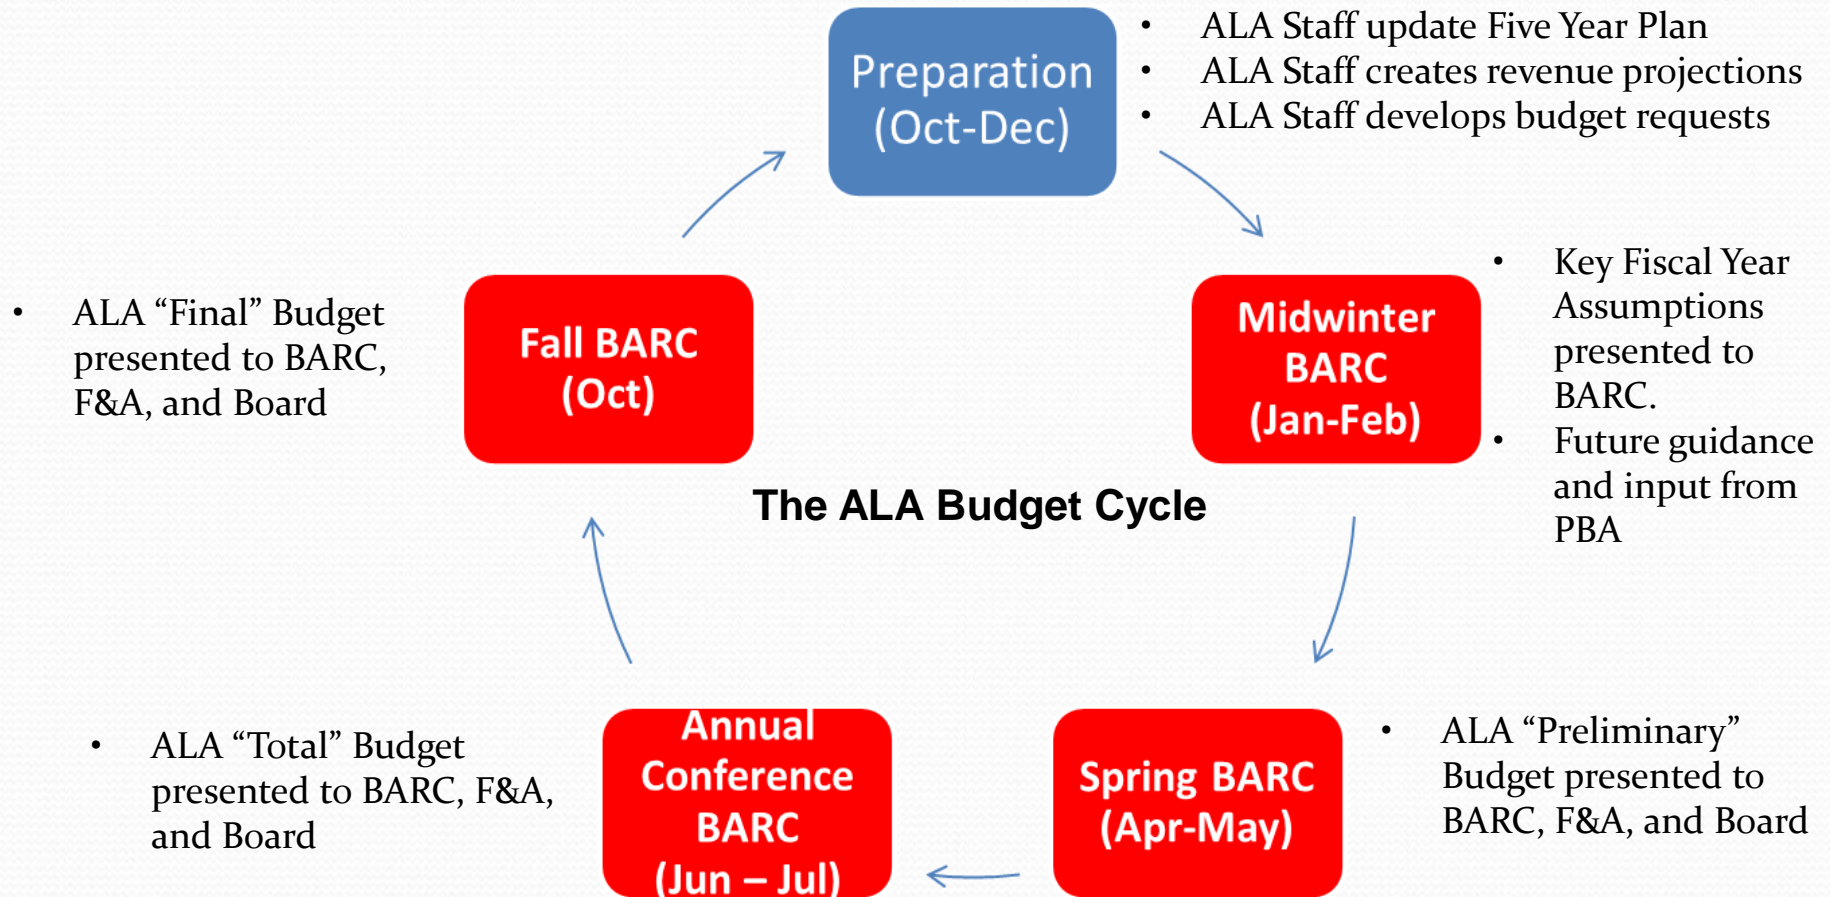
Preparation (Oct-Dec)

- ALA Staff update Five Year Plan
- ALA Staff creates revenue projections
- ALA Staff develops budget requests

Midwinter BARC (Jan-Feb)

- Key Fiscal Year Assumptions presented to BARC.
- Future guidance and input from PBA

Spring BARC (Apr-May)

- ALA "Preliminary" Budget presented to BARC, F&A, and Board

Annual Conference BARC (Jun – Jul)

- ALA "Total" Budget presented to BARC, F&A, and Board

Fall BARC (Oct)

- ALA "Final" Budget presented to BARC, F&A, and Board

The ALA Budget Cycle